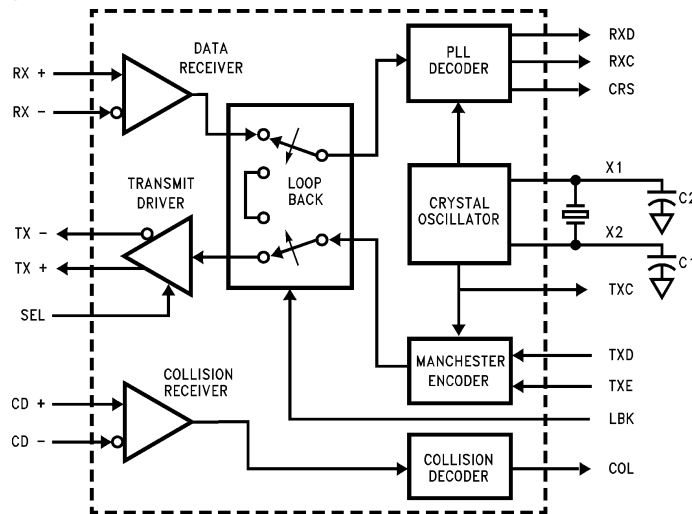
DATA RECEIVER

RX +

RX −

PLL DECODER

RXD

RXC

CRS

LOOP BACK

TRANSMIT DRIVER

CRYSTAL OSCILLATOR

X1

X2

C2

C1

TX −

TX +

SEL

TXC

COLLISION RECEIVER

MANCHESTER ENCODER

TXD

TXE

CD +

CD −

LBK

COLLISION DECODER

COL